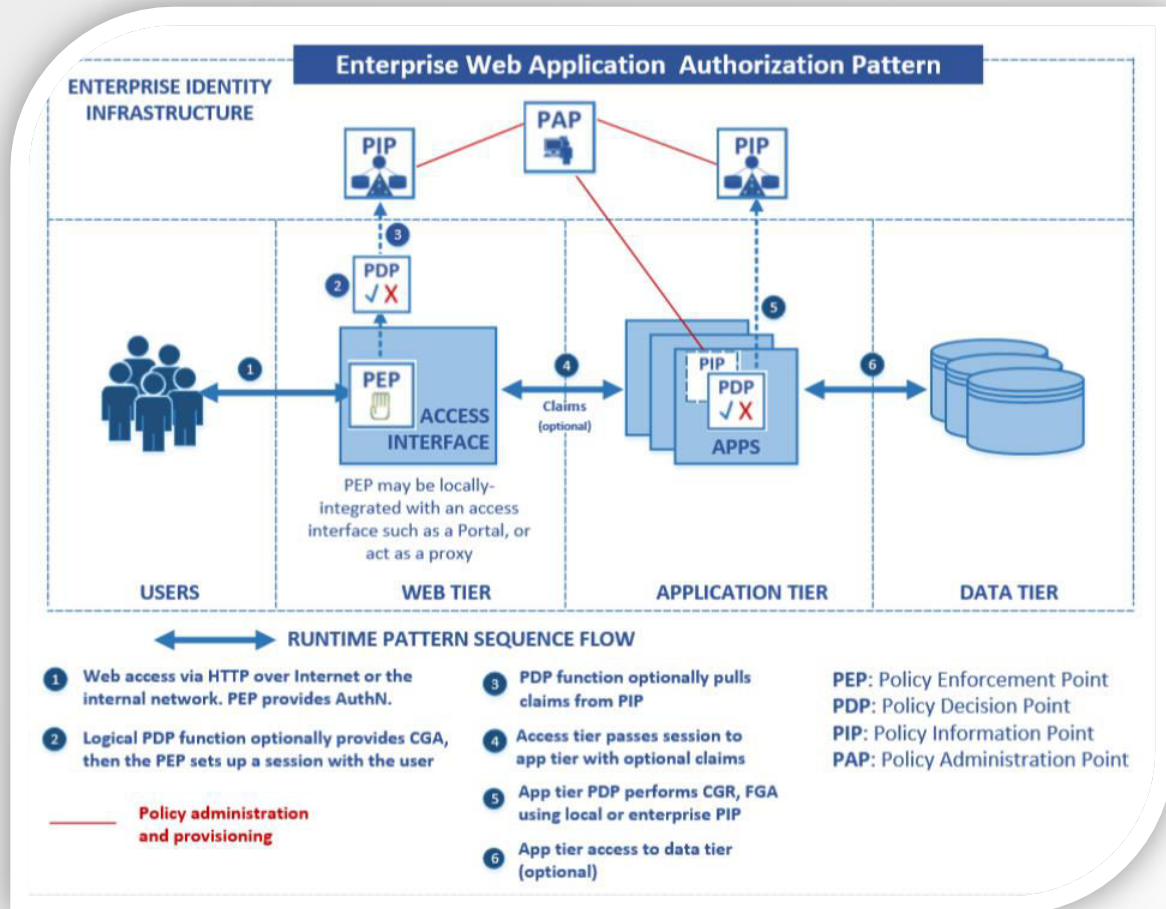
Enterprise Web Application Authorization Pattern

ENTERPRISE IDENTITY INFRASTRUCTURE

PIP

PAP

PIP

3

PDP
2 ✓ X

5

1

PEP

ACCESS INTERFACE

4
Claims (optional)

PIP
PDP
✓ X
APPS

6

PEP may be locally-integrated with an access interface such as a Portal, or act as a proxy

USERS

WEB TIER

APPLICATION TIER

DATA TIER

RUNTIME PATTERN SEQUENCE FLOW

1 Web access via HTTP over Internet or the internal network. PEP provides AuthN.

2 Logical PDP function optionally provides CGA, then the PEP sets up a session with the user

Policy administration and provisioning

3 PDP function optionally pulls claims from PIP

4 Access tier passes session to app tier with optional claims

5 App tier PDP performs CGR, FGA using local or enterprise PIP

6 App tier access to data tier (optional)

PEP: Policy Enforcement Point
PDP: Policy Decision Point
PIP: Policy Information Point
PAP: Policy Administration Point